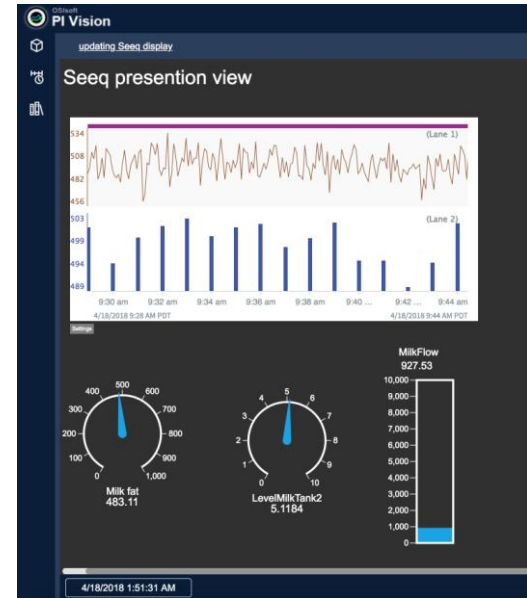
OSIsoft
PI Vision

updating Seeq display

Seeq presention view

534
508
482
456
(Lane 1)

503
499
494
489
(Lane 2)

9:30 am 9:32 am 9:34 am 9:36 am 9:38 am 9:40 ... 9:42 ... 9:44 am
4/18/2018 9:28 AM PDT
4/18/2018 9:44 AM PDT

Settings

0 100 200 300 400 500 600 700 800 900 1,000
Milk fat
483.11

0 1 2 3 4 5 6 7 8 9 10
LevelMilkTank2
5.1184

MilkFlow
927.53
10,000
9,000
8,000
7,000
6,000
5,000
4,000
3,000
2,000
1,000
0

4/18/2018 1:51:31 AM